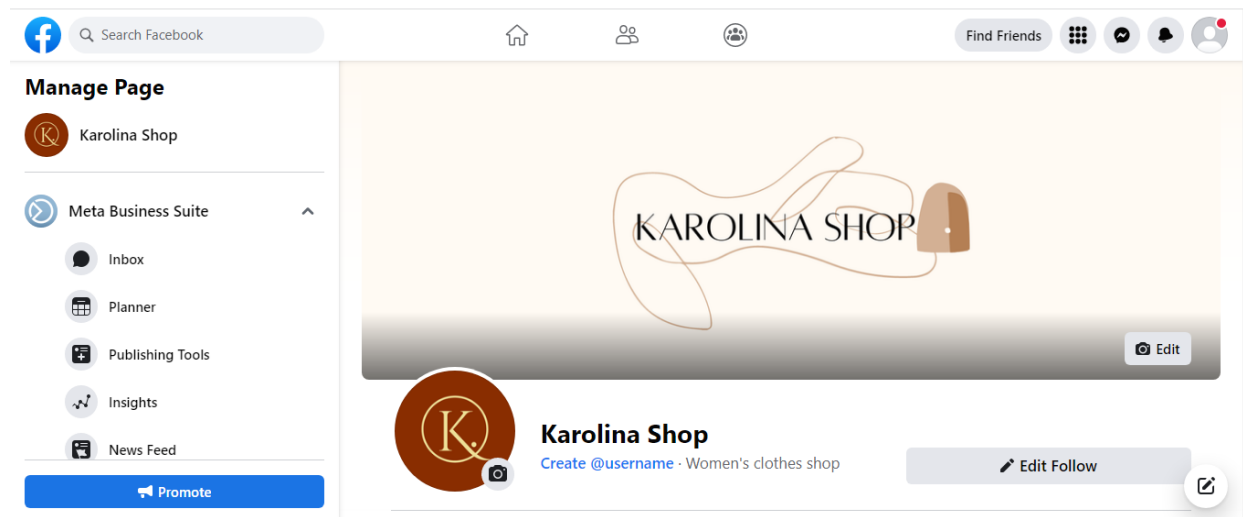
Search Facebook

Find Friends

Manage Page

Karolina Shop

Meta Business Suite

Inbox

Planner

Publishing Tools

Insights

News Feed

Promote

KAROLINA SHOP

Edit

K

Karolina Shop

Create @username · Women's clothes shop

Edit Follow